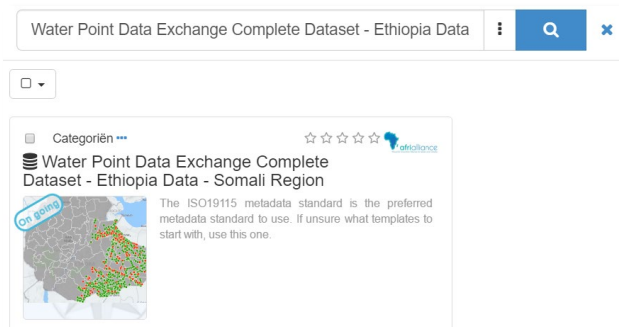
Water Point Data Exchange Complete Dataset - Ethiopia Data

Categoriën •••

afrialliance

Water Point Data Exchange Complete Dataset - Ethiopia Data - Somali Region

On going

The ISO19115 metadata standard is the preferred metadata standard to use. If unsure what templates to start with, use this one.